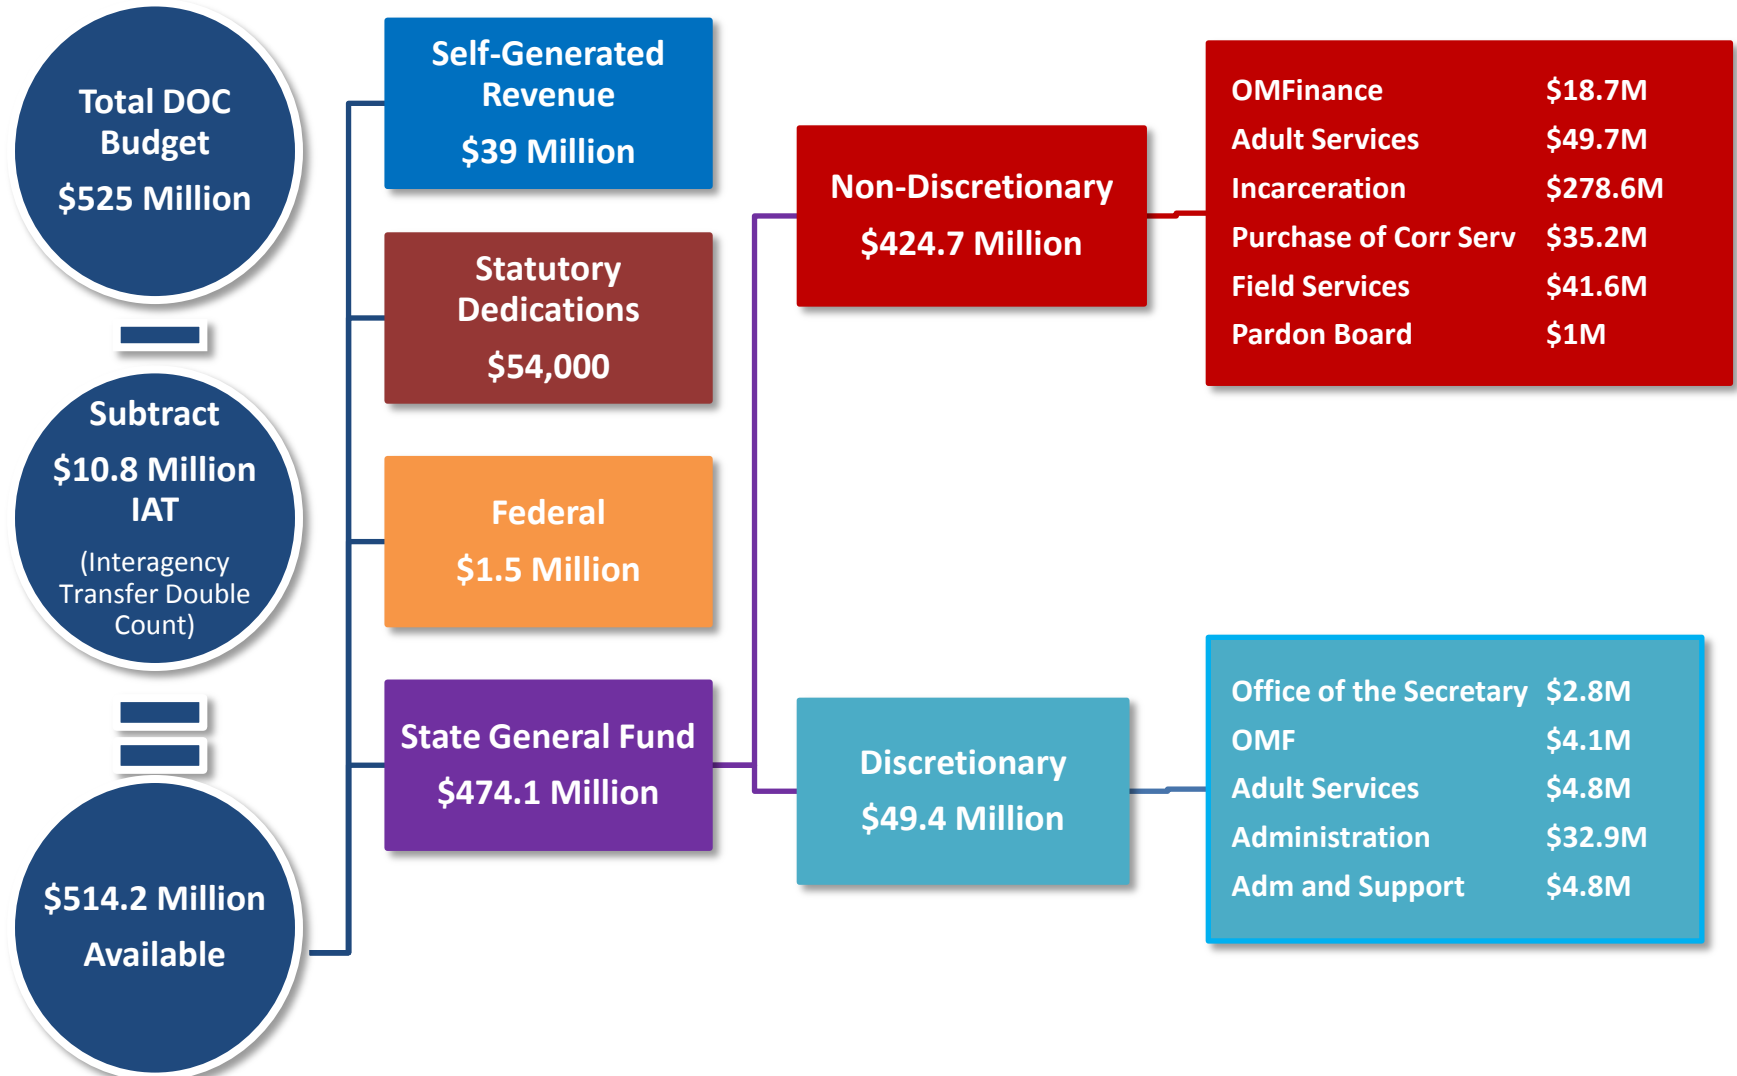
Total DOC Budget
$525 Million

Subtract
$10.8 Million
IAT
(Interagency Transfer Double Count)

$514.2 Million
Available

Self-Generated Revenue
$39 Million

Statutory Dedications
$54,000

Federal
$1.5 Million

State General Fund
$474.1 Million

Non-Discretionary
$424.7 Million

Discretionary
$49.4 Million

| | |
|---|---|
| OMFinance | $18.7M |
| Adult Services | $49.7M |
| Incarceration | $278.6M |
| Purchase of Corr Serv | $35.2M |
| Field Services | $41.6M |
| Pardon Board | $1M |

| | |
|---|---|
| Office of the Secretary | $2.8M |
| OMF | $4.1M |
| Adult Services | $4.8M |
| Administration | $32.9M |
| Adm and Support | $4.8M |